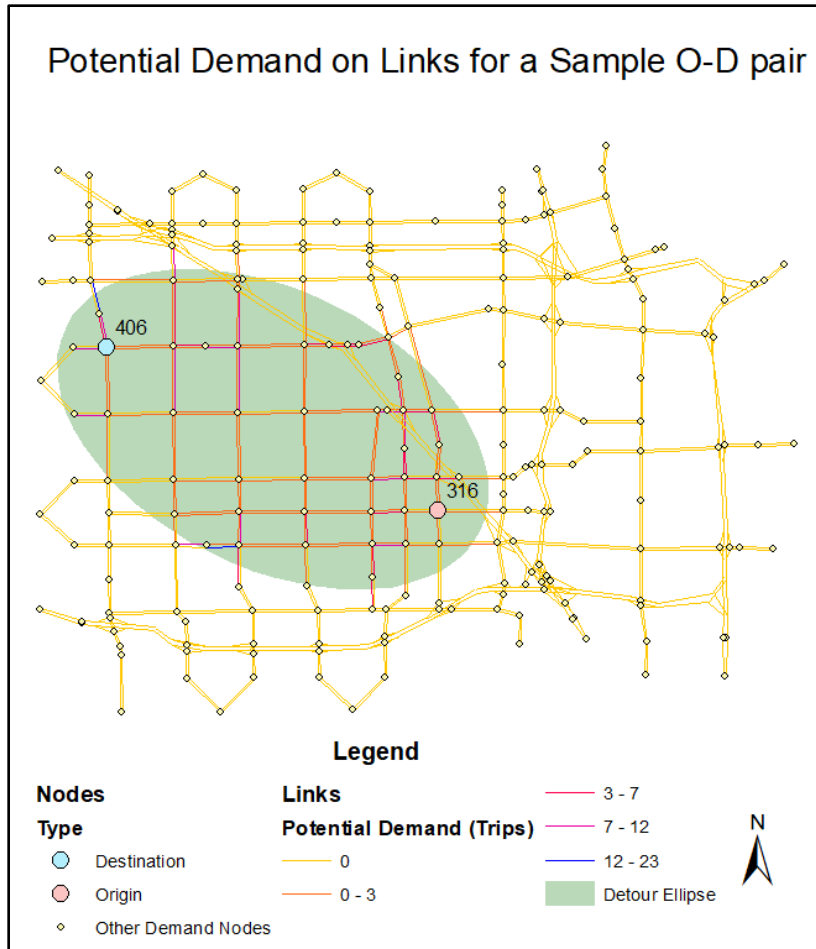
Potential Demand on Links for a Sample O-D pair

406

316

Legend

Nodes

Type

Destination

Origin

Other Demand Nodes

Links

Potential Demand (Trips)

0

0 - 3

3 - 7

7 - 12

12 - 23

Detour Ellipse

N